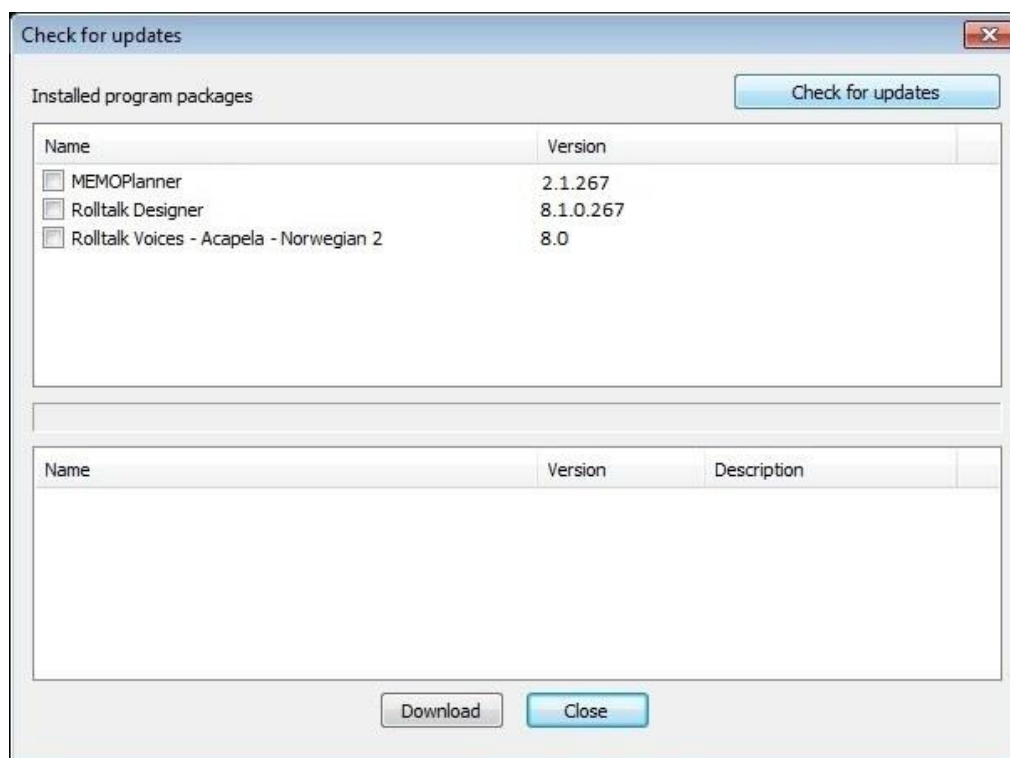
Check for updates

Installed program packages

Check for updates

| Name | Version |
|---|---|
| MEMOPlanner | 2.1.267 |
| Rolltalk Designer | 8.1.0.267 |
| Rolltalk Voices - Acapela - Norwegian 2 | 8.0 |

| Name | Version | Description |
|---|---|---|

Download

Close